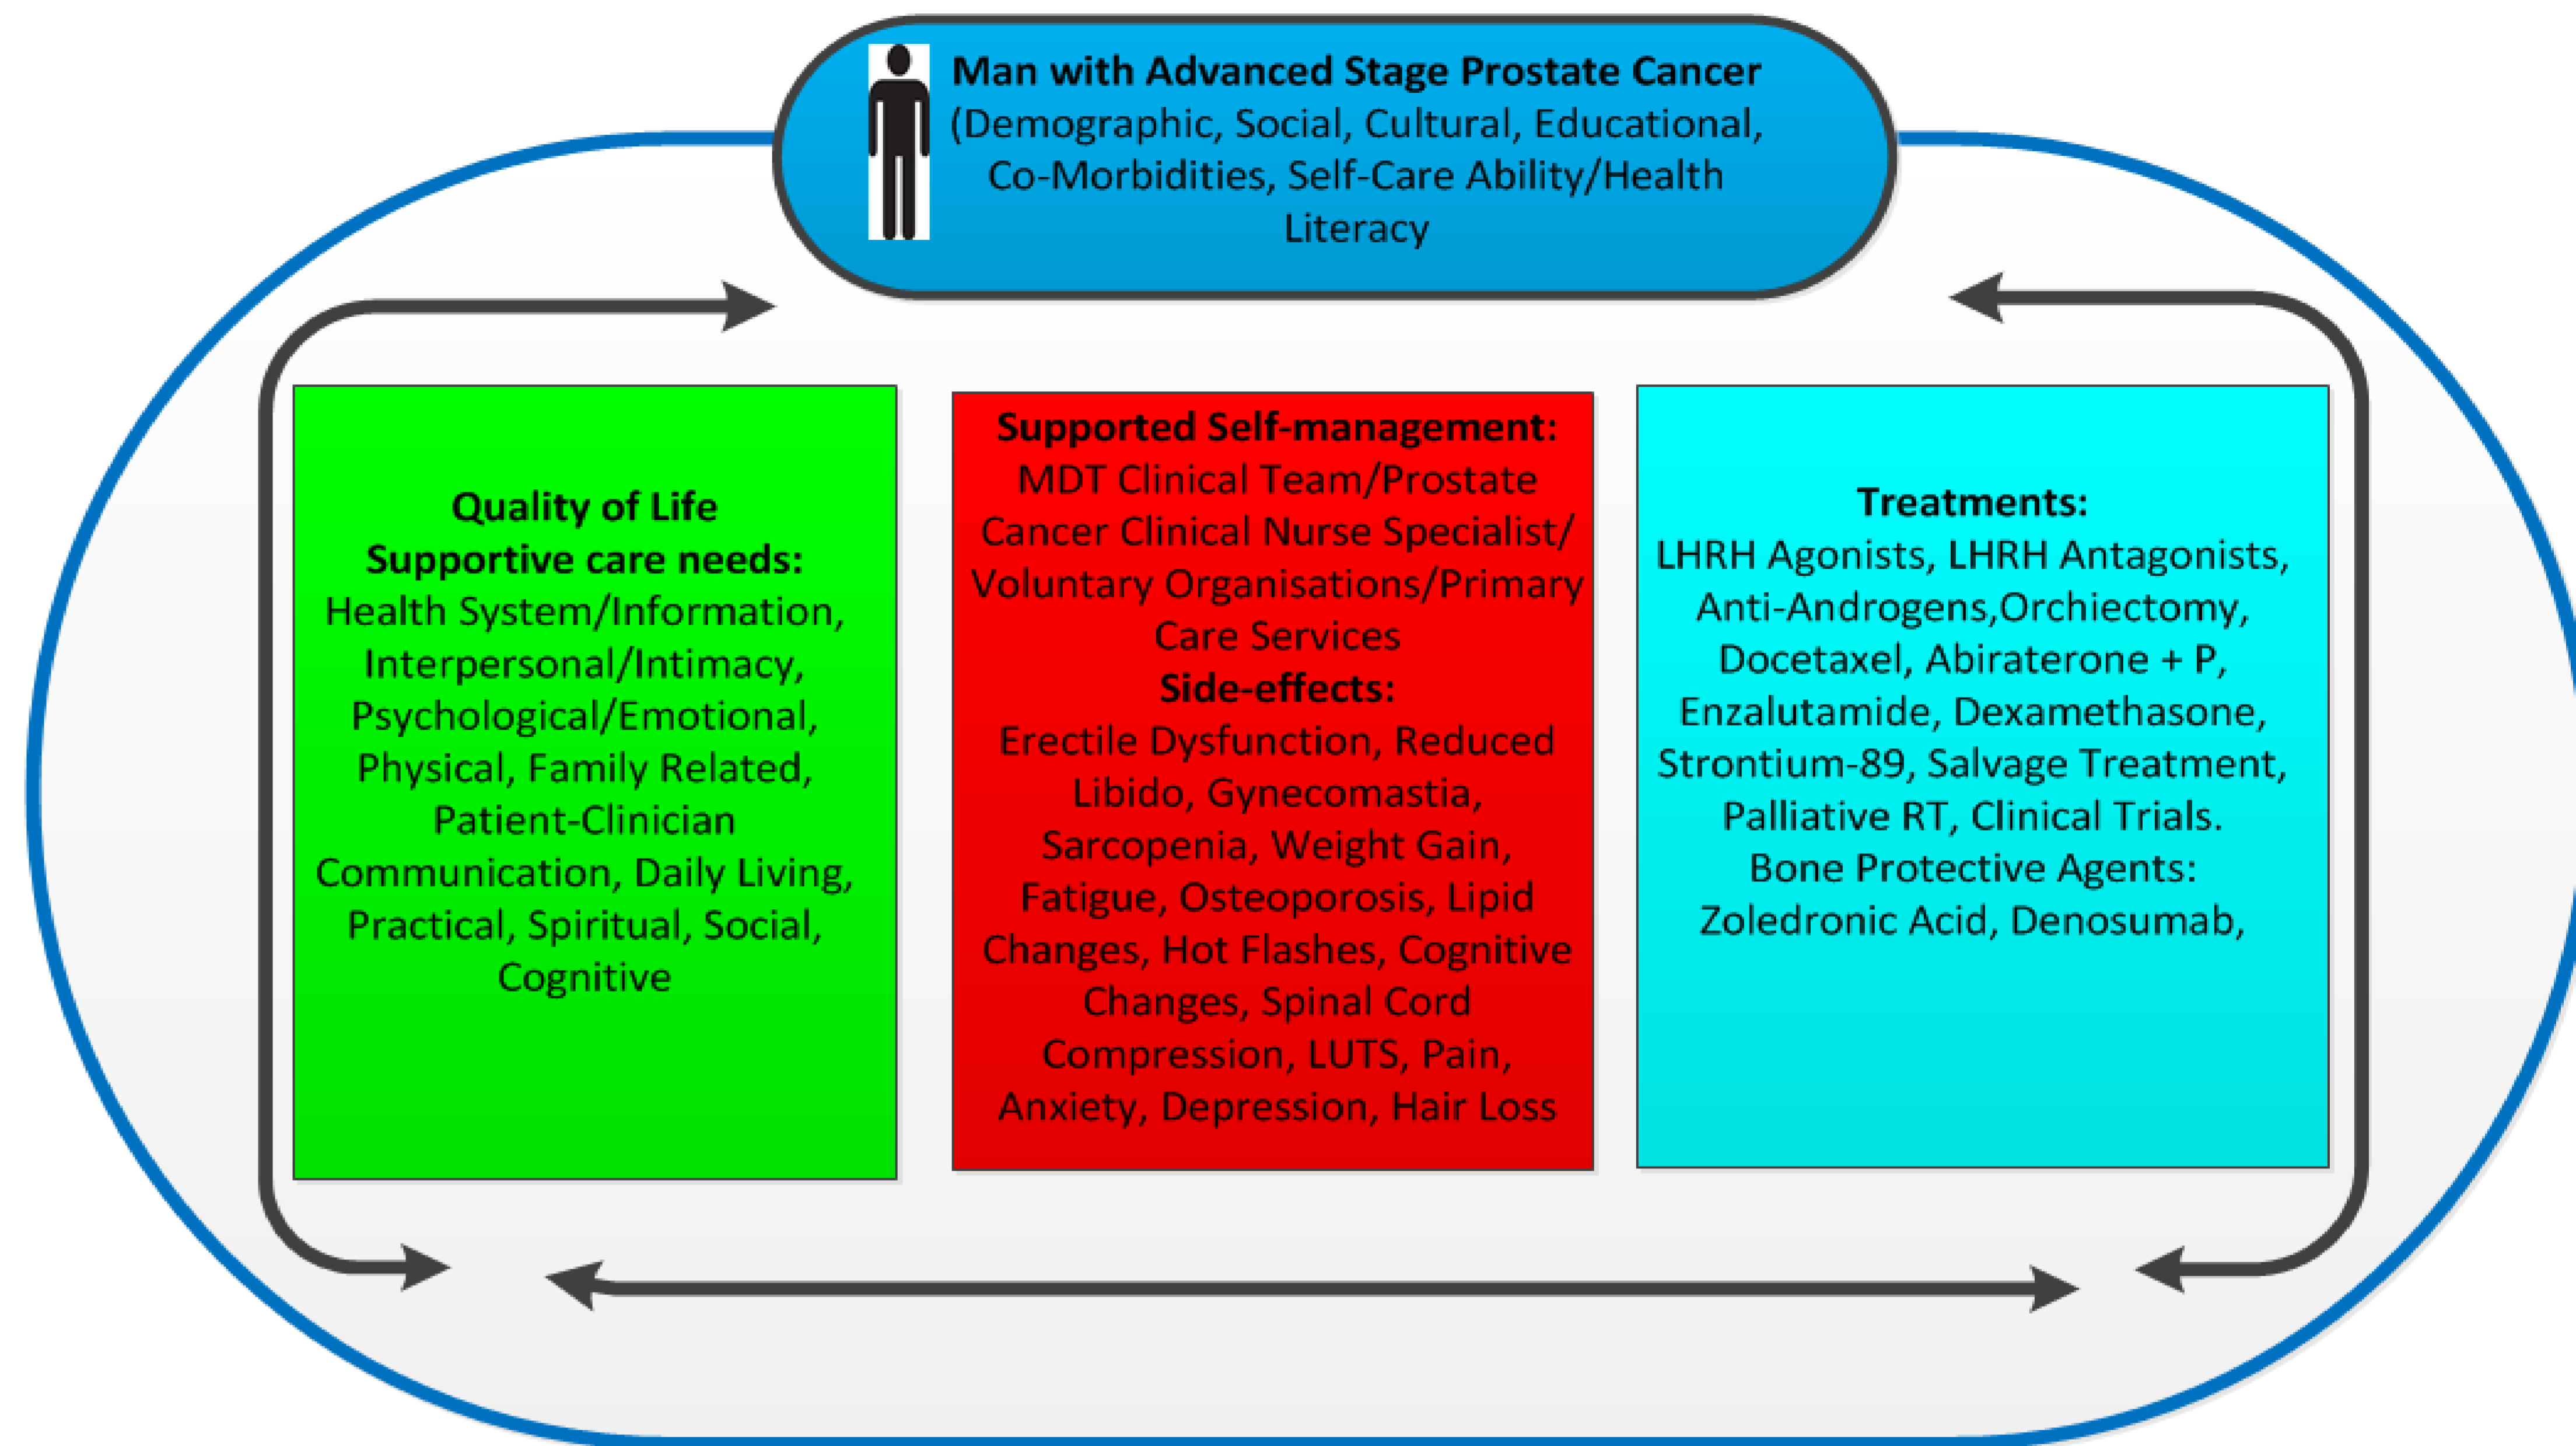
Man with Advanced Stage Prostate Cancer
(Demographic, Social, Cultural, Educational, Co-Morbidities, Self-Care Ability/Health Literacy

Quality of Life
Supportive care needs:
Health System/Information, Interpersonal/Intimacy, Psychological/Emotional, Physical, Family Related, Patient-Clinician Communication, Daily Living, Practical, Spiritual, Social, Cognitive

Supported Self-management:
MDT Clinical Team/Prostate Cancer Clinical Nurse Specialist/ Voluntary Organisations/Primary Care Services
Side-effects:
Erectile Dysfunction, Reduced Libido, Gynecomastia, Sarcopenia, Weight Gain, Fatigue, Osteoporosis, Lipid Changes, Hot Flashes, Cognitive Changes, Spinal Cord Compression, LUTS, Pain, Anxiety, Depression, Hair Loss

Treatments:
LHRH Agonists, LHRH Antagonists, Anti-Androgens,Orchiectomy, Docetaxel, Abiraterone + P, Enzalutamide, Dexamethasone, Strontium-89, Salvage Treatment, Palliative RT, Clinical Trials.
Bone Protective Agents:
Zoledronic Acid, Denosumab,